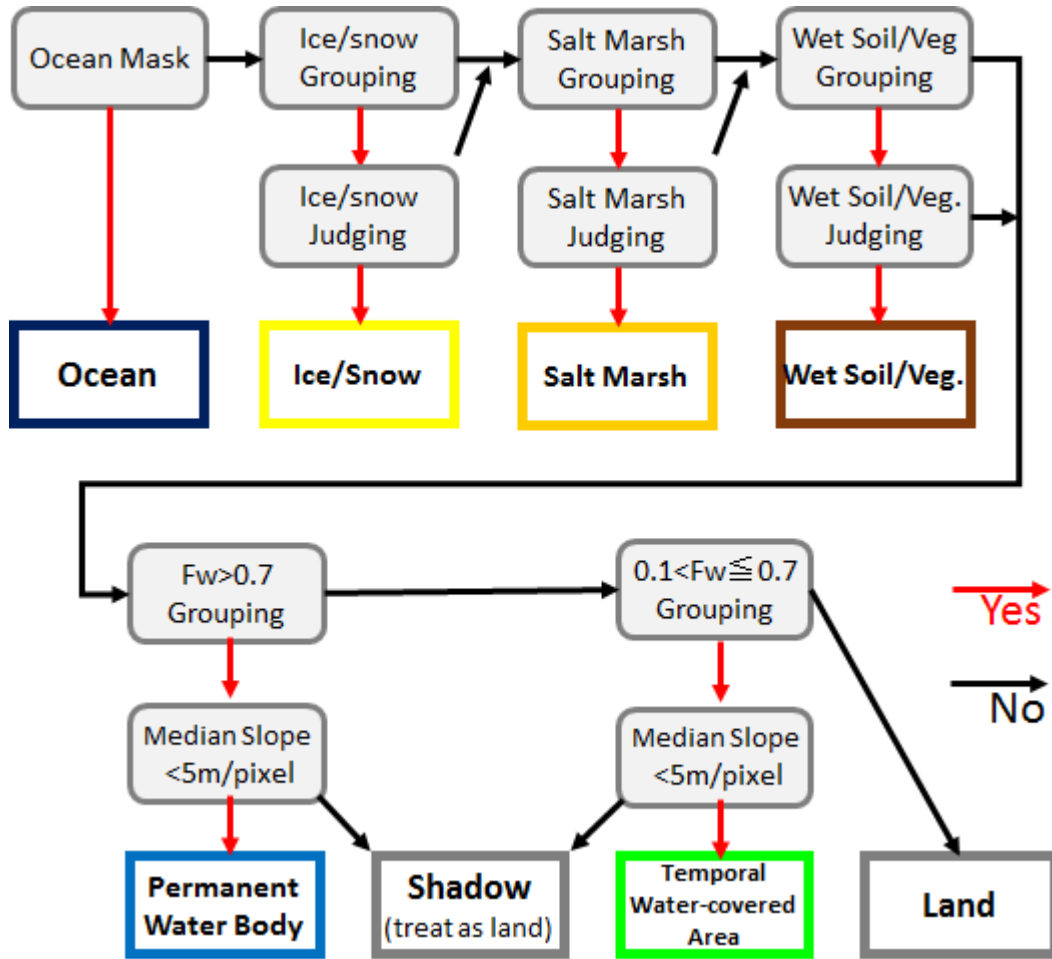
Ocean Mask

Ice/snow Grouping

Salt Marsh Grouping

Wet Soil/Veg Grouping

Ice/snow Judging

Salt Marsh Judging

Wet Soil/Veg. Judging

Ocean

Ice/Snow

Salt Marsh

Wet Soil/Veg.

Fw>0.7 Grouping

0.1<Fw≦0.7 Grouping

Yes

No

Median Slope <5m/pixel

Median Slope <5m/pixel

Permanent Water Body

Shadow (treat as land)

Temporal Water-covered Area

Land